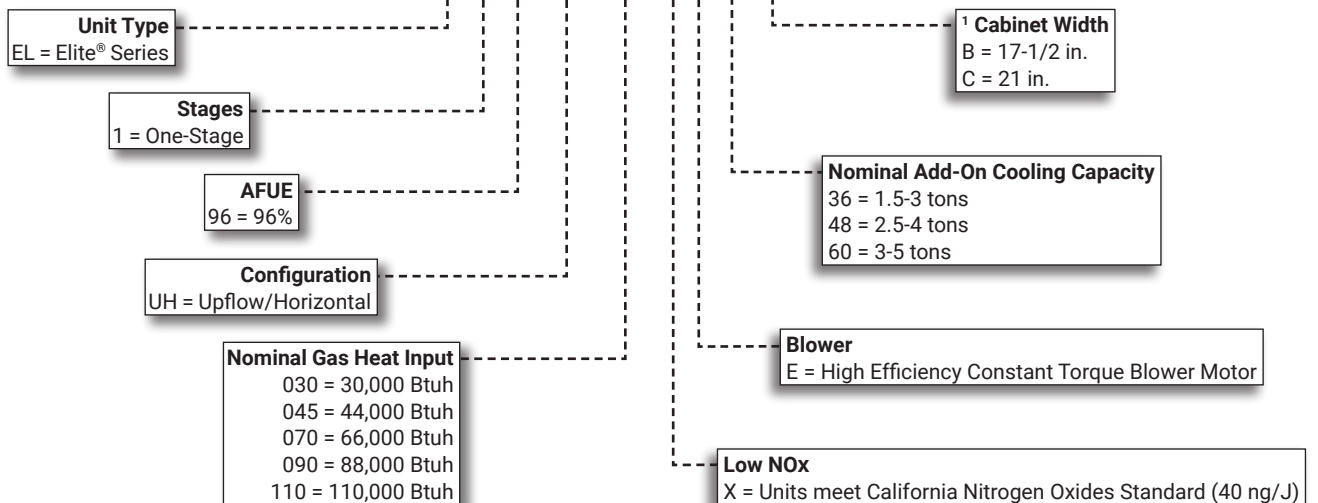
Unit Type
EL = Elite® Series

Stages
1 = One-Stage

AFUE
96 = 96%

Configuration
UH = Upflow/Horizontal

Nominal Gas Heat Input
030 = 30,000 Btuh
045 = 44,000 Btuh
070 = 66,000 Btuh
090 = 88,000 Btuh
110 = 110,000 Btuh

¹ Cabinet Width
B = 17-1/2 in.
C = 21 in.

Nominal Add-On Cooling Capacity
36 = 1.5-3 tons
48 = 2.5-4 tons
60 = 3-5 tons

Blower
E = High Efficiency Constant Torque Blower Motor

Low NOx
X = Units meet California Nitrogen Oxides Standard (40 ng/J)